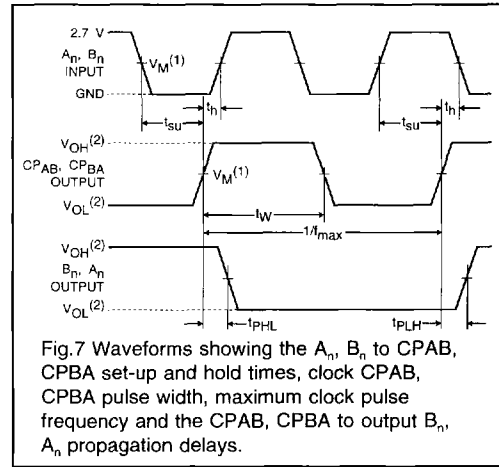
2.7 V

$A_n$, $B_n$ INPUT

$V_M^{(1)}$

GND

$t_h$

$t_{su}$

$t_{su}$

$t_h$

$V_{OH}^{(2)}$

$CP_{AB}$, $CP_{BA}$ OUTPUT

$V_M^{(1)}$

$V_{OL}^{(2)}$

$t_W$

$1/f_{max}$

$V_{OH}^{(2)}$

$B_n$, $A_n$ OUTPUT

$V_{OL}^{(2)}$

$t_{PHL}$

$t_{PLH}$

Fig.7 Waveforms showing the $A_n$, $B_n$ to CPAB, CPBA set-up and hold times, clock CPAB, CPBA pulse width, maximum clock pulse frequency and the CPAB, CPBA to output $B_n$, $A_n$ propagation delays.